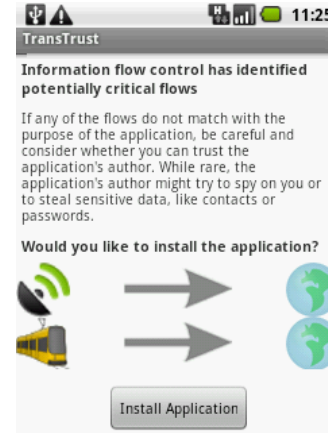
11:25

TransTrust

Information flow control has identified potentially critical flows

If any of the flows do not match with the purpose of the application, be careful and consider whether you can trust the application's author. While rare, the application's author might try to spy on you or to steal sensitive data, like contacts or passwords.

Would you like to install the application?

Install Application